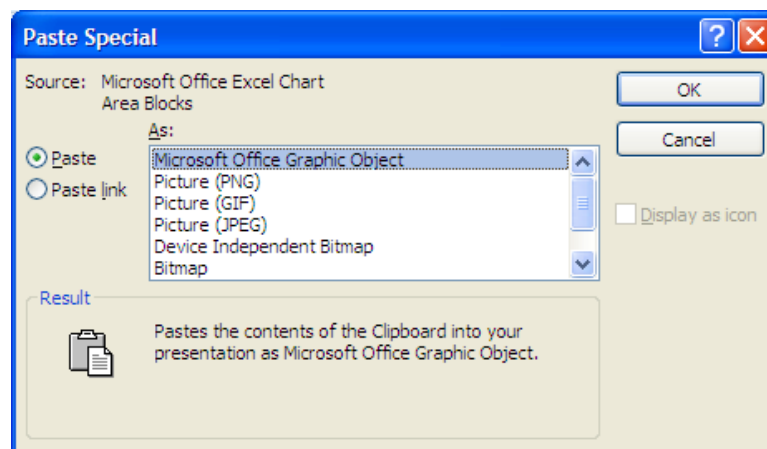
Paste Special

Source: Microsoft Office Excel Chart
Area Blocks

As:

Paste
Paste link

Microsoft Office Graphic Object
Picture (PNG)
Picture (GIF)
Picture (JPEG)
Device Independent Bitmap
Bitmap

OK
Cancel
Display as icon

Result

Pastes the contents of the Clipboard into your presentation as Microsoft Office Graphic Object.